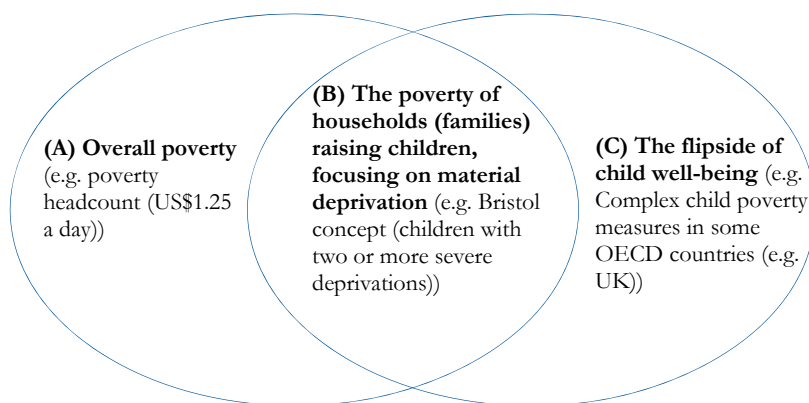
**(A) Overall poverty** (e.g. poverty headcount (US$1.25 a day))

**(B) The poverty of households (families) raising children, focusing on material deprivation** (e.g. Bristol concept (children with two or more severe deprivations))

**(C) The flipside of child well-being** (e.g. Complex child poverty measures in some OECD countries (e.g. UK))